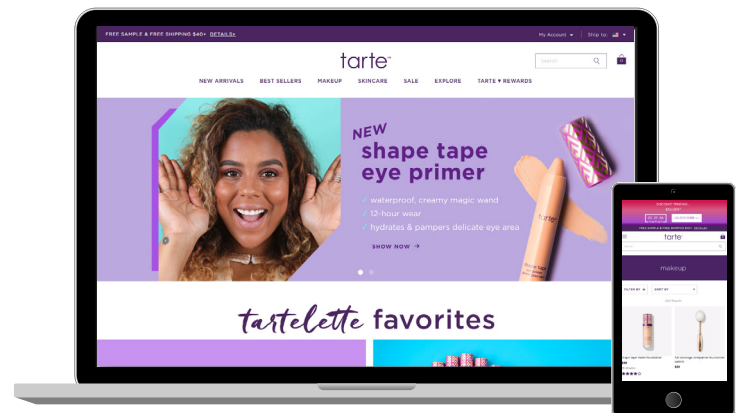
FREE SAMPLE & FREE SHIPPING $40+ DETAILS»

My Account Ship to:

tarte

search

NEW ARRIVALS BEST SELLERS MAKEUP SKINCARE SALE EXPLORE TARTE ♥ REWARDS

NEW
shape tape eye primer

✓ waterproof, creamy magic wand
✓ 12-hour wear
✓ hydrates & pampers delicate eye area

SHOW NOW →

tartelette favorites

tarte

makeup

FILTER BY SORT BY

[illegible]